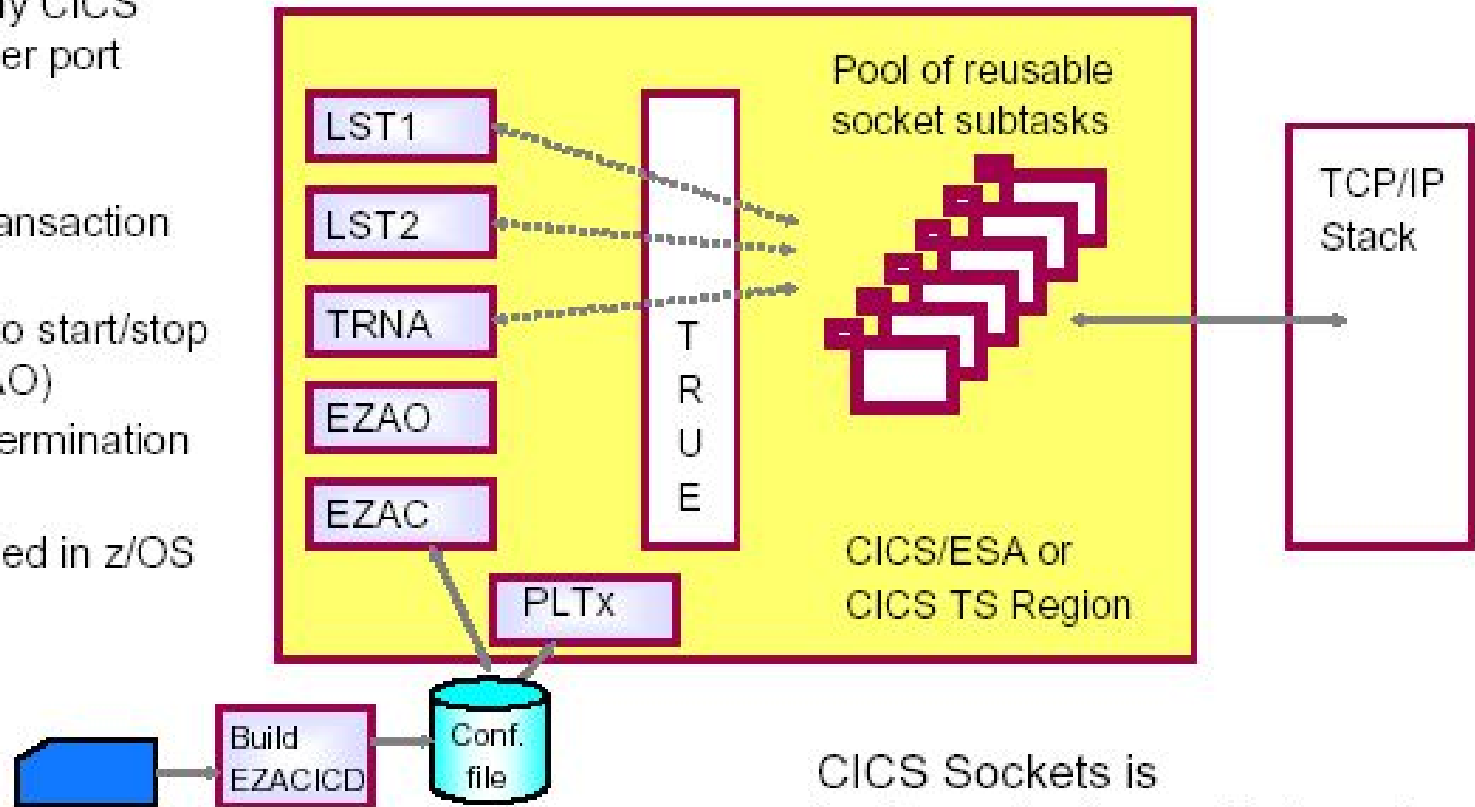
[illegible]y CICS
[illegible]er port

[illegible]ansaction

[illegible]o start/stop
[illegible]O)
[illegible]ermination

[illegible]ed in z/OS

Pool of reusable socket subtasks

LST1

LST2

TRNA

EZAO

EZAC

T
R
U
E

TCP/IP Stack

CICS/ESA or
CICS TS Region

PLTx

Build
EZACICD

Conf.
file

CICS Sockets is